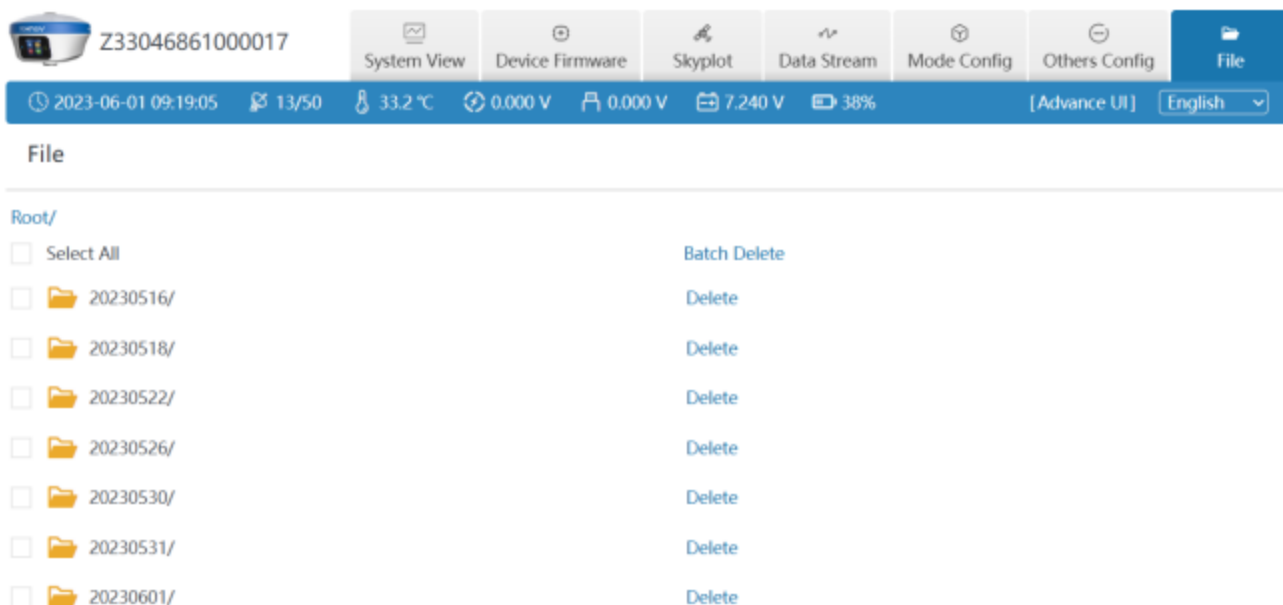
Z33046861000017

System View
Device Firmware
Skyplot
Data Stream
Mode Config
Others Config
File

2023-06-01 09:19:05
13/50
33.2 ℃
0.000 V
0.000 V
7.240 V
38%
[Advance UI]
English

File

Root/

Select All
Batch Delete

| | |
|---|---|
| 20230516/ | Delete |
| 20230518/ | Delete |
| 20230522/ | Delete |
| 20230526/ | Delete |
| 20230530/ | Delete |
| 20230531/ | Delete |
| 20230601/ | Delete |